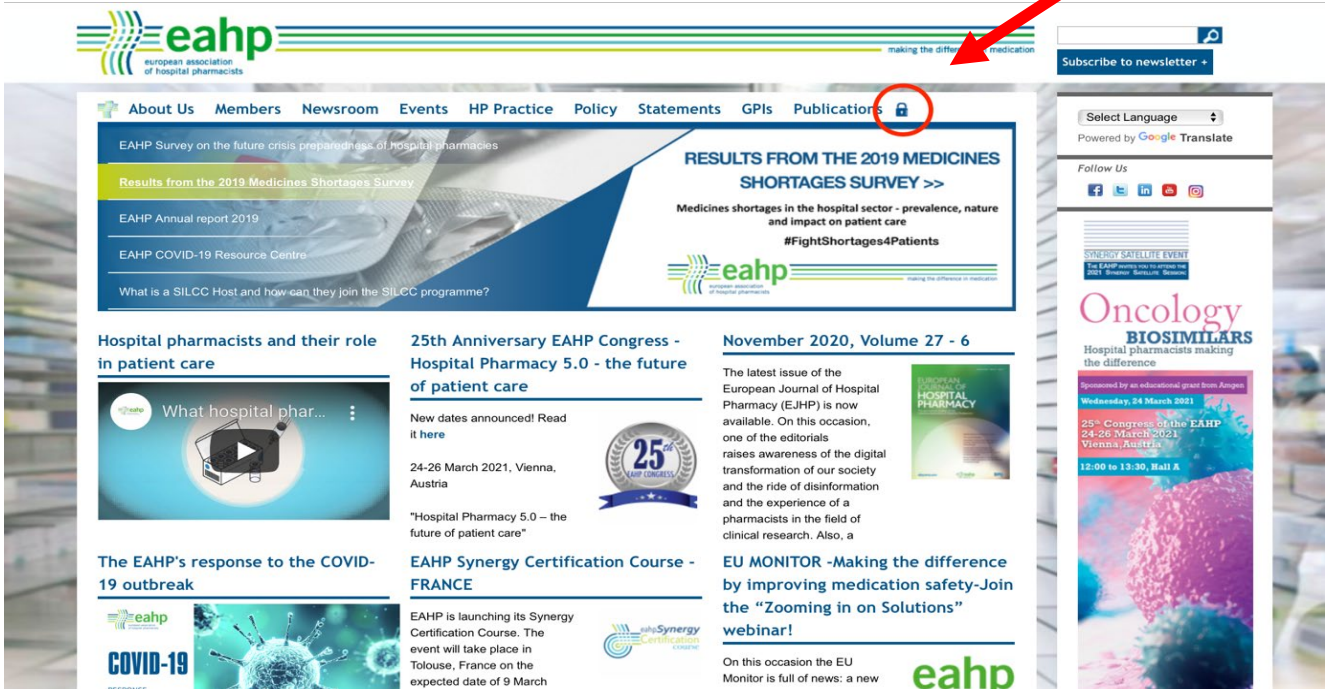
eahp
european association of hospital pharmacists
making the differ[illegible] medication

Subscribe to newsletter +

About Us Members Newsroom Events HP Practice Policy Statements GPIs Publications

EAHP Survey on the future crisis preparedness of hospital pharmacies
Results from the 2019 Medicines Shortages Survey
EAHP Annual report 2019
EAHP COVID-19 Resource Centre
What is a SILCC Host and how can they join the SILCC programme?

RESULTS FROM THE 2019 MEDICINES SHORTAGES SURVEY >>
Medicines shortages in the hospital sector - prevalence, nature and impact on patient care
#FightShortages4Patients
eahp
european association of hospital pharmacists
making the difference in medication

Select Language
Powered by Google Translate

Follow Us

SYNERGY SATELLITE EVENT
THE EAHP INVITES YOU TO ATTEND THE 2021 SYNERGY SATELLITE SESSION

Oncology
BIOSIMILARS
Hospital pharmacists making the difference
Sponsored by an educational grant from Amgen
Wednesday, 24 March 2021
25th Congress of the EAHP
24-26 March 2021
Vienna, Austria
12:00 to 13:30, Hall A

Hospital pharmacists and their role in patient care

eahp What hospital phar...

25th Anniversary EAHP Congress - Hospital Pharmacy 5.0 - the future of patient care

New dates announced! Read it here

24-26 March 2021, Vienna, Austria

"Hospital Pharmacy 5.0 – the future of patient care"

25th EAHP CONGRESS

November 2020, Volume 27 - 6

The latest issue of the European Journal of Hospital Pharmacy (EJHP) is now available. On this occasion, one of the editorials raises awareness of the digital transformation of our society and the ride of disinformation and the experience of a pharmacists in the field of clinical research. Also, a

EUROPEAN JOURNAL OF HOSPITAL PHARMACY

The EAHP's response to the COVID-19 outbreak

eahp
COVID-19

EAHP Synergy Certification Course - FRANCE

EAHP is launching its Synergy Certification Course. The event will take place in Tolouse, France on the expected date of 9 March

eahp Synergy Certification course

EU MONITOR -Making the difference by improving medication safety-Join the “Zooming in on Solutions” webinar!

On this occasion the EU Monitor is full of news: a new

eahp